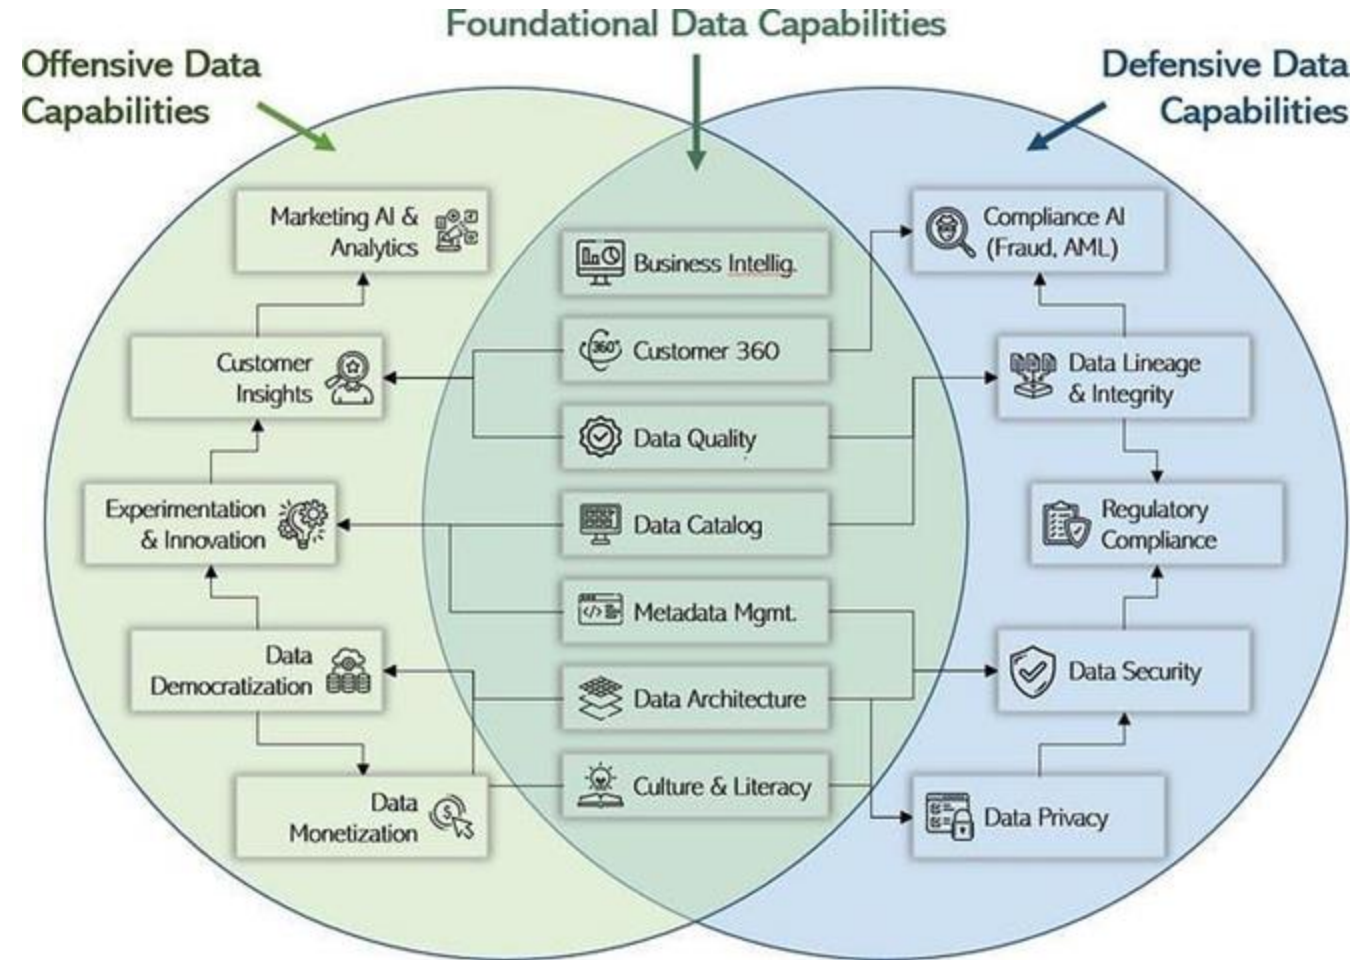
Foundational Data Capabilities

Offensive Data Capabilities

Defensive Data Capabilities

Marketing AI & Analytics

Customer Insights

Experimentation & Innovation

Data Democratization

Data Monetization

Business Intellig.

360

Customer 360

Data Quality

Data Catalog

Metadata Mgmt.

Data Architecture

Culture & Literacy

Compliance AI (Fraud, AML)

Data Lineage & Integrity

Regulatory Compliance

Data Security

Data Privacy